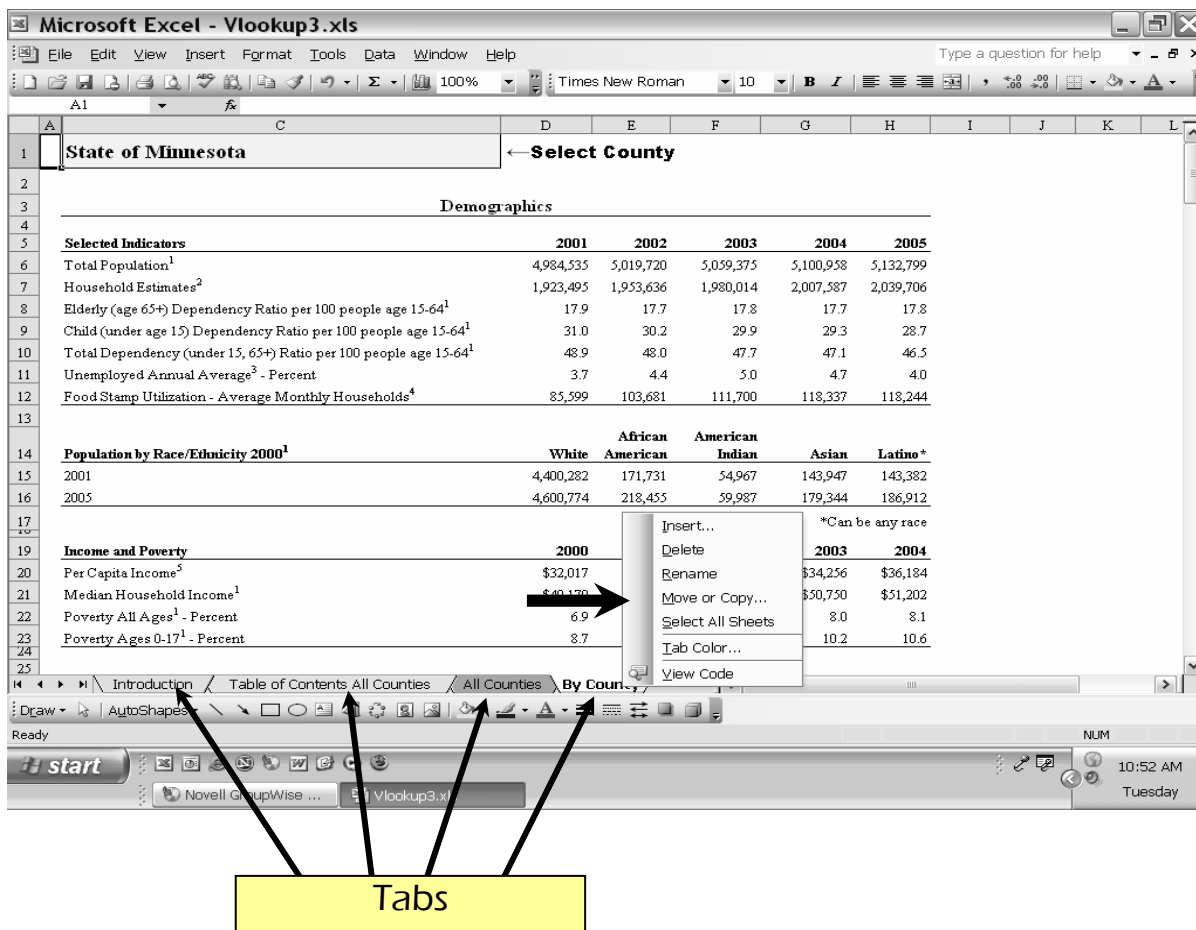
Microsoft Excel - Vlookup3.xls

File Edit View Insert Format Tools Data Window Help

Type a question for help

100% Times New Roman 10 B I

A1 fx

| | A | C | D | E | F | G | H | I | J | K | L |
|---|---|---|---|---|---|---|---|---|---|---|---|
| 1 | | State of Minnesota | ←Select County | | | | | | | | |
| 2 | | | | | | | | | | | |
| 3 | | Demographics | | | | | | | | | |
| 4 | | | | | | | | | | | |
| 5 | | Selected Indicators | 2001 | 2002 | 2003 | 2004 | 2005 | | | | |
| 6 | | Total Population$^1$ | 4,984,535 | 5,019,720 | 5,059,375 | 5,100,958 | 5,132,799 | | | | |
| 7 | | Household Estimates$^2$ | 1,923,495 | 1,953,636 | 1,980,014 | 2,007,587 | 2,039,706 | | | | |
| 8 | | Elderly (age 65+) Dependency Ratio per 100 people age 15-64$^1$ | 17.9 | 17.7 | 17.8 | 17.7 | 17.8 | | | | |
| 9 | | Child (under age 15) Dependency Ratio per 100 people age 15-64$^1$ | 31.0 | 30.2 | 29.9 | 29.3 | 28.7 | | | | |
| 10 | | Total Dependency (under 15, 65+) Ratio per 100 people age 15-64$^1$ | 48.9 | 48.0 | 47.7 | 47.1 | 46.5 | | | | |
| 11 | | Unemployed Annual Average$^3$ - Percent | 3.7 | 4.4 | 5.0 | 4.7 | 4.0 | | | | |
| 12 | | Food Stamp Utilization - Average Monthly Households$^4$ | 85,599 | 103,681 | 111,700 | 118,337 | 118,244 | | | | |
| 13 | | | | | | | | | | | |
| 14 | | Population by Race/Ethnicity 2000$^1$ | White | African American | American Indian | Asian | Latino* | | | | |
| 15 | | 2001 | 4,400,282 | 171,731 | 54,967 | 143,947 | 143,382 | | | | |
| 16 | | 2005 | 4,600,774 | 218,455 | 59,987 | 179,344 | 186,912 | | | | |
| 17 | | | | | | | *Can be any race | | | | |
| 19 | | Income and Poverty | 2000 | | | 2003 | 2004 | | | | |
| 20 | | Per Capita Income$^5$ | $32,017 | | | $34,256 | $36,184 | | | | |
| 21 | | Median Household Income$^1$ | $49,179 | | | $50,750 | $51,202 | | | | |
| 22 | | Poverty All Ages$^1$ - Percent | 6.9 | | | 8.0 | 8.1 | | | | |
| 23 | | Poverty Ages 0-17$^1$ - Percent | 8.7 | | | 10.2 | 10.6 | | | | |
| 24 | | | | | | | | | | | |
| 25 | | | | | | | | | | | |

Insert...
Delete
Rename
Move or Copy...
Select All Sheets
Tab Color...
View Code

Introduction / Table of Contents All Counties / All Counties / By County

Draw AutoShapes

Ready NUM

start Novell GroupWise ... Vlookup3.xl

10:52 AM
Tuesday

Tabs